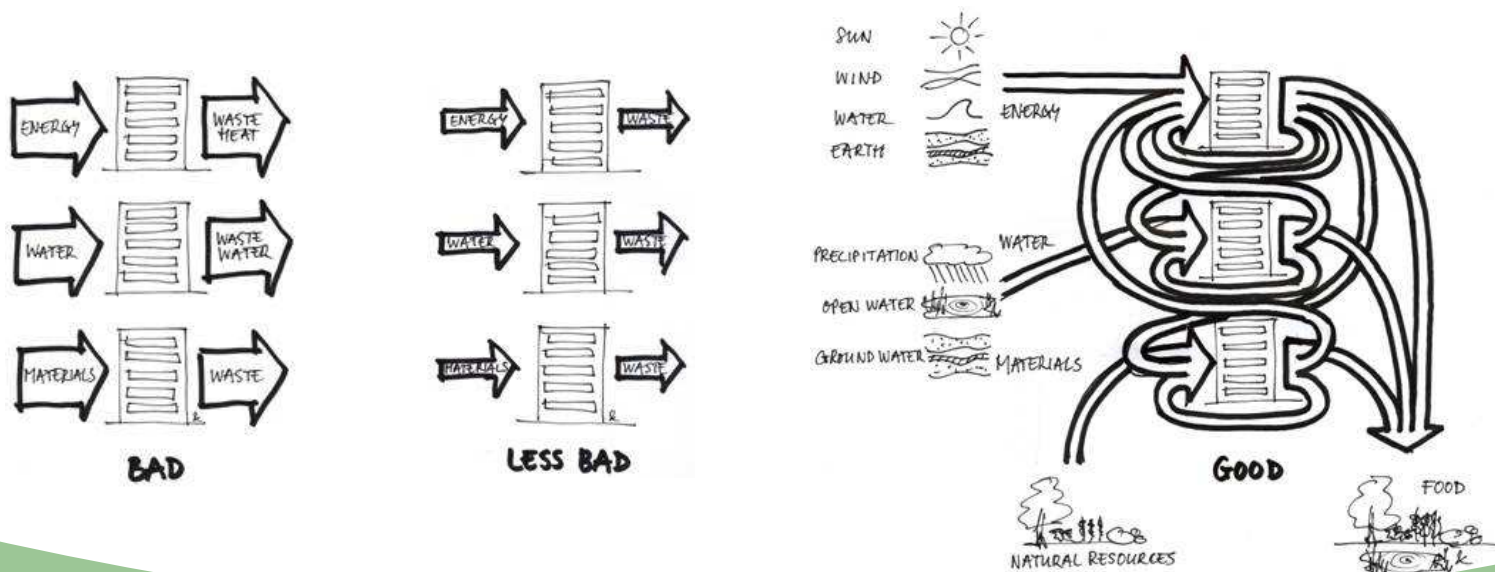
ENERGY

WASTE HEAT

WATER

WASTE WATER

MATERIALS

WASTE

BAD

ENERGY

WASTE

WATER

WASTE

MATERIALS

WASTE

LESS BAD

SUN

WIND

WATER

EARTH

ENERGY

PRECIPITATION

WATER

OPEN WATER

GROUND WATER

MATERIALS

GOOD

NATURAL RESOURCES

FOOD